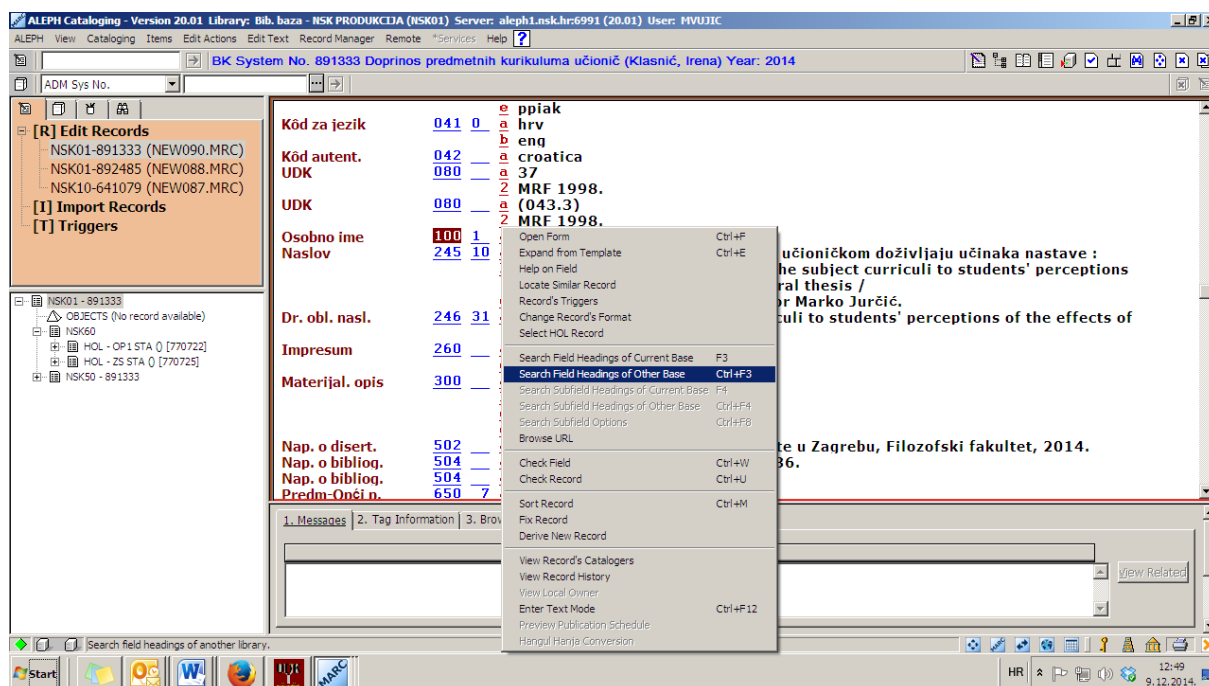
ALEPH Cataloging - Version 20.01 Library: Bib. baza - NSK PRODUKCIJA (NSK01) Server: aleph1.nsk.hr:6991 (20.01) User: MVUJIC

ALEPH View Cataloging Items Edit Actions Edit Text Record Manager Remote *Services Help

BK System No. 891333 Doprinos predmetnih kurikuluma učionič (Klasnić, Irena) Year: 2014

ADM Sys No.

[R] Edit Records
NSK01-891333 (NEW090.MRC)
NSK01-892485 (NEW088.MRC)
NSK10-641079 (NEW087.MRC)
[I] Import Records
[T] Triggers

NSK01 - 891333
OBJECTS (No record available)
NSK60
HOL - OP1 STA () [770722]
HOL - ZS STA () [770725]
NSK50 - 891333

| | | | |
|---|---|---|---|
| | | e | ppiak |
| Kôd za jezik | 041 0 | a | hrv |
| | | b | eng |
| Kôd autent. | 042 | a | croatica |
| UDK | 080 | a | 37 |
| | | 2 | MRF 1998. |
| UDK | 080 | a | (043.3) |
| | | 2 | MRF 1998. |
| Osobno ime | 100 1 | | |
| Naslov | 245 10 | | učioničkom doživljaju učinaka nastave : |
| | | | he subject curriculi to students' perceptions |
| | | | ral thesis / |
| | | | r Marko Jurčić. |
| Dr. obl. nasl. | 246 31 | | culi to students' perceptions of the effects of |
| Impresum | 260 | | |
| Materijal. opis | 300 | | |
| Nap. o disert. | 502 | | te u Zagrebu, Filozofski fakultet, 2014. |
| Nap. o bibliog. | 504 | | 36. |
| Nap. o bibliog. | 504 | | |
| Predm-Opći p. | 650 7 | | |

Open Form Ctrl+F
Expand from Template Ctrl+E
Help on Field
Locate Similar Record
Record's Triggers
Change Record's Format
Select HOL Record
Search Field Headings of Current Base F3
Search Field Headings of Other Base Ctrl+F3
Search Subfield Headings of Current Base F4
Search Subfield Headings of Other Base Ctrl+F4
Search Subfield Options Ctrl+F8
Browse URL
Check Field Ctrl+W
Check Record Ctrl+U
Sort Record Ctrl+M
Fix Record
Derive New Record
View Record's Catalogers
View Record History
View Local Owner
Enter Text Mode Ctrl+F12
Preview Publication Schedule
Hangul Hanja Conversion

1. Messages 2. Tag Information 3. Brov

View Related

Search field headings of another library.

Start

HR 12:49 9.12.2014.